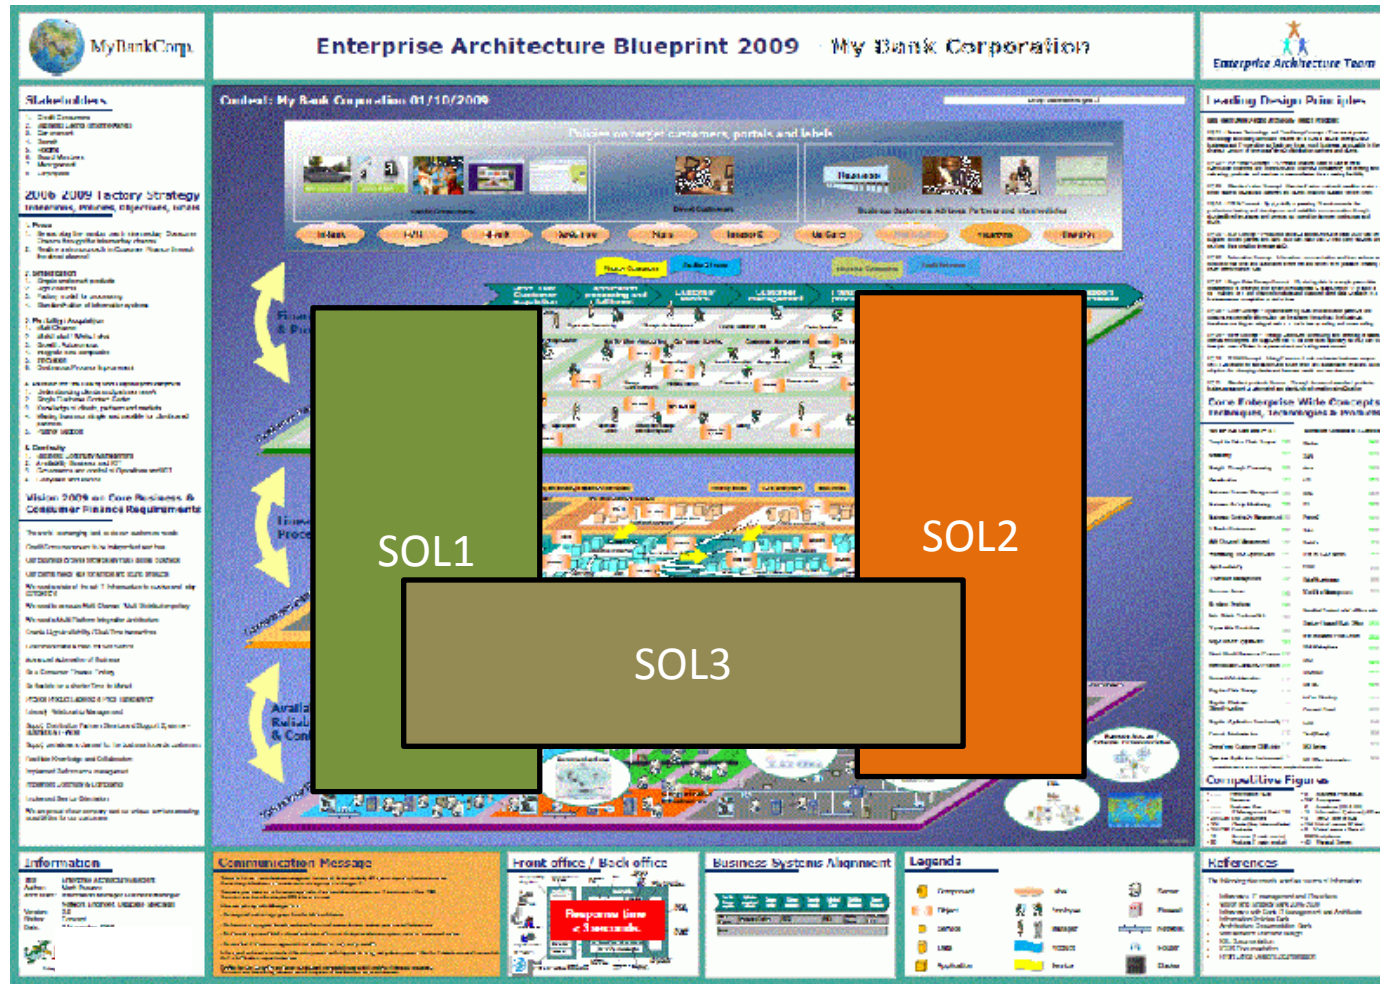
MyBankCorp

Enterprise Architecture Blueprint 2009 My Bank Corporation

Enterprise Architecture Team

Stakeholders

2006 2009 Factory Strategy

Vision 2009 on Core Business & Consumer Finance Requirements

Context: My Bank Corporation 01/10/2009

Policies on target customers, portals and labels

Leading Design Principles

Core Enterprise Wide Concepts

Competitive Figures

SOL1

SOL2

SOL3

Information

Communication Message

Front office / Back office

Response time < 3 seconds

Business Systems Alignment

Legenda

Reference